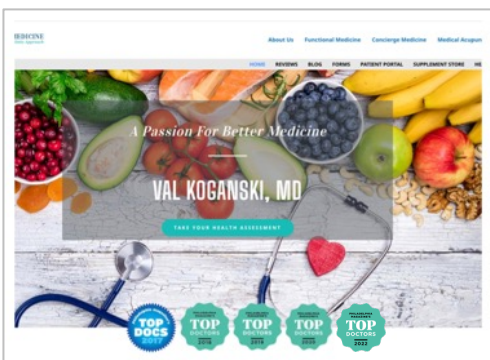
IEDICINE
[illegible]

About Us Functional Medicine Concierge Medicine Medical Acupun

HOME REVIEWS BLOG FORMS PATIENT PORTAL SUPPLEMENT STORE HE

A Passion For Better Medicine

VAL KOGANSKI, MD

TAKE YOUR HEALTH ASSESSMENT

TOP DOCS 2017

TOP DOCTORS 2018

TOP DOCTORS 2019

TOP DOCTORS 2020

TOP DOCTORS 2022